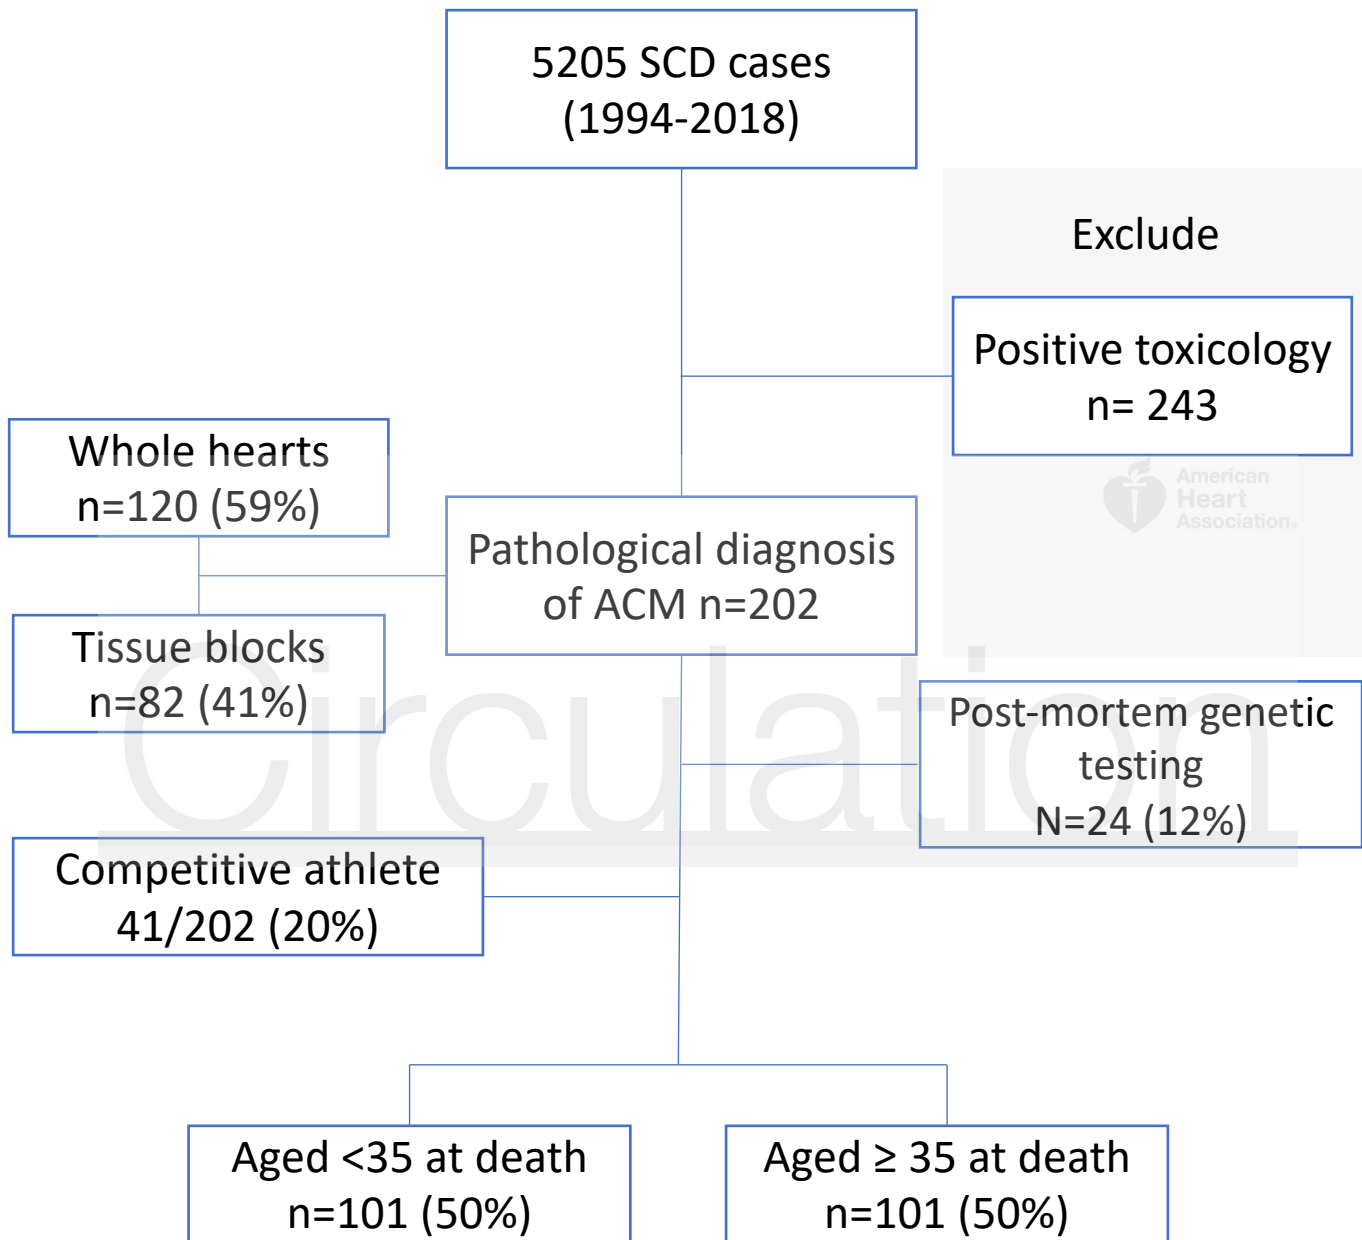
5205 SCD cases (1994-2018)

Exclude

Positive toxicology n= 243

American Heart Association

Whole hearts n=120 (59%)

Pathological diagnosis of ACM n=202

Tissue blocks n=82 (41%)

Post-mortem genetic testing N=24 (12%)

Circulation

Competitive athlete 41/202 (20%)

Aged <35 at death n=101 (50%)

Aged ≥ 35 at death n=101 (50%)